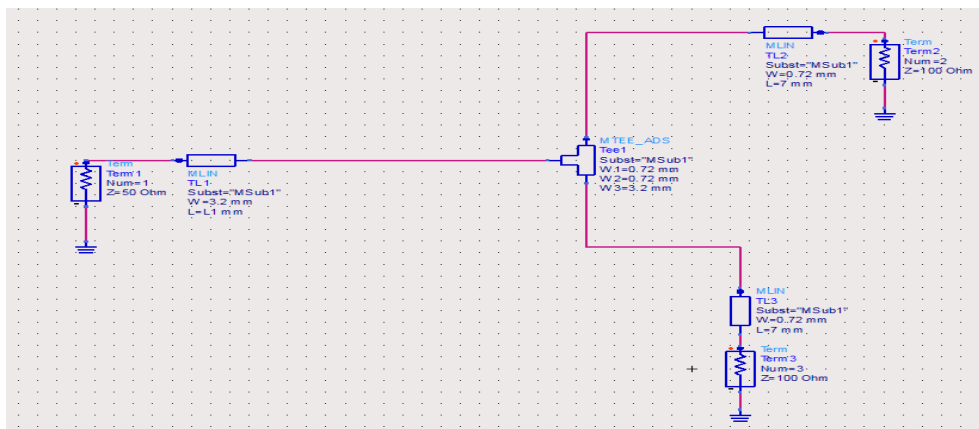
MLIN
TL2
Subst="MSub1"
W=0.72 mm
L=7 mm

Term
Term2
Num=2
Z=100 Ohm

Term
Term1
Num=1
Z=50 Ohm

MLIN
TL1
Subst="MSub1"
W=3.2 mm
L=L1 mm

MTEE_ADS
Tee1
Subst="MSub1"
W1=0.72 mm
W2=0.72 mm
W3=3.2 mm

MLIN
TL3
Subst="MSub1"
W=0.72 mm
L=7 mm

Term
Term3
Num=3
Z=100 Ohm